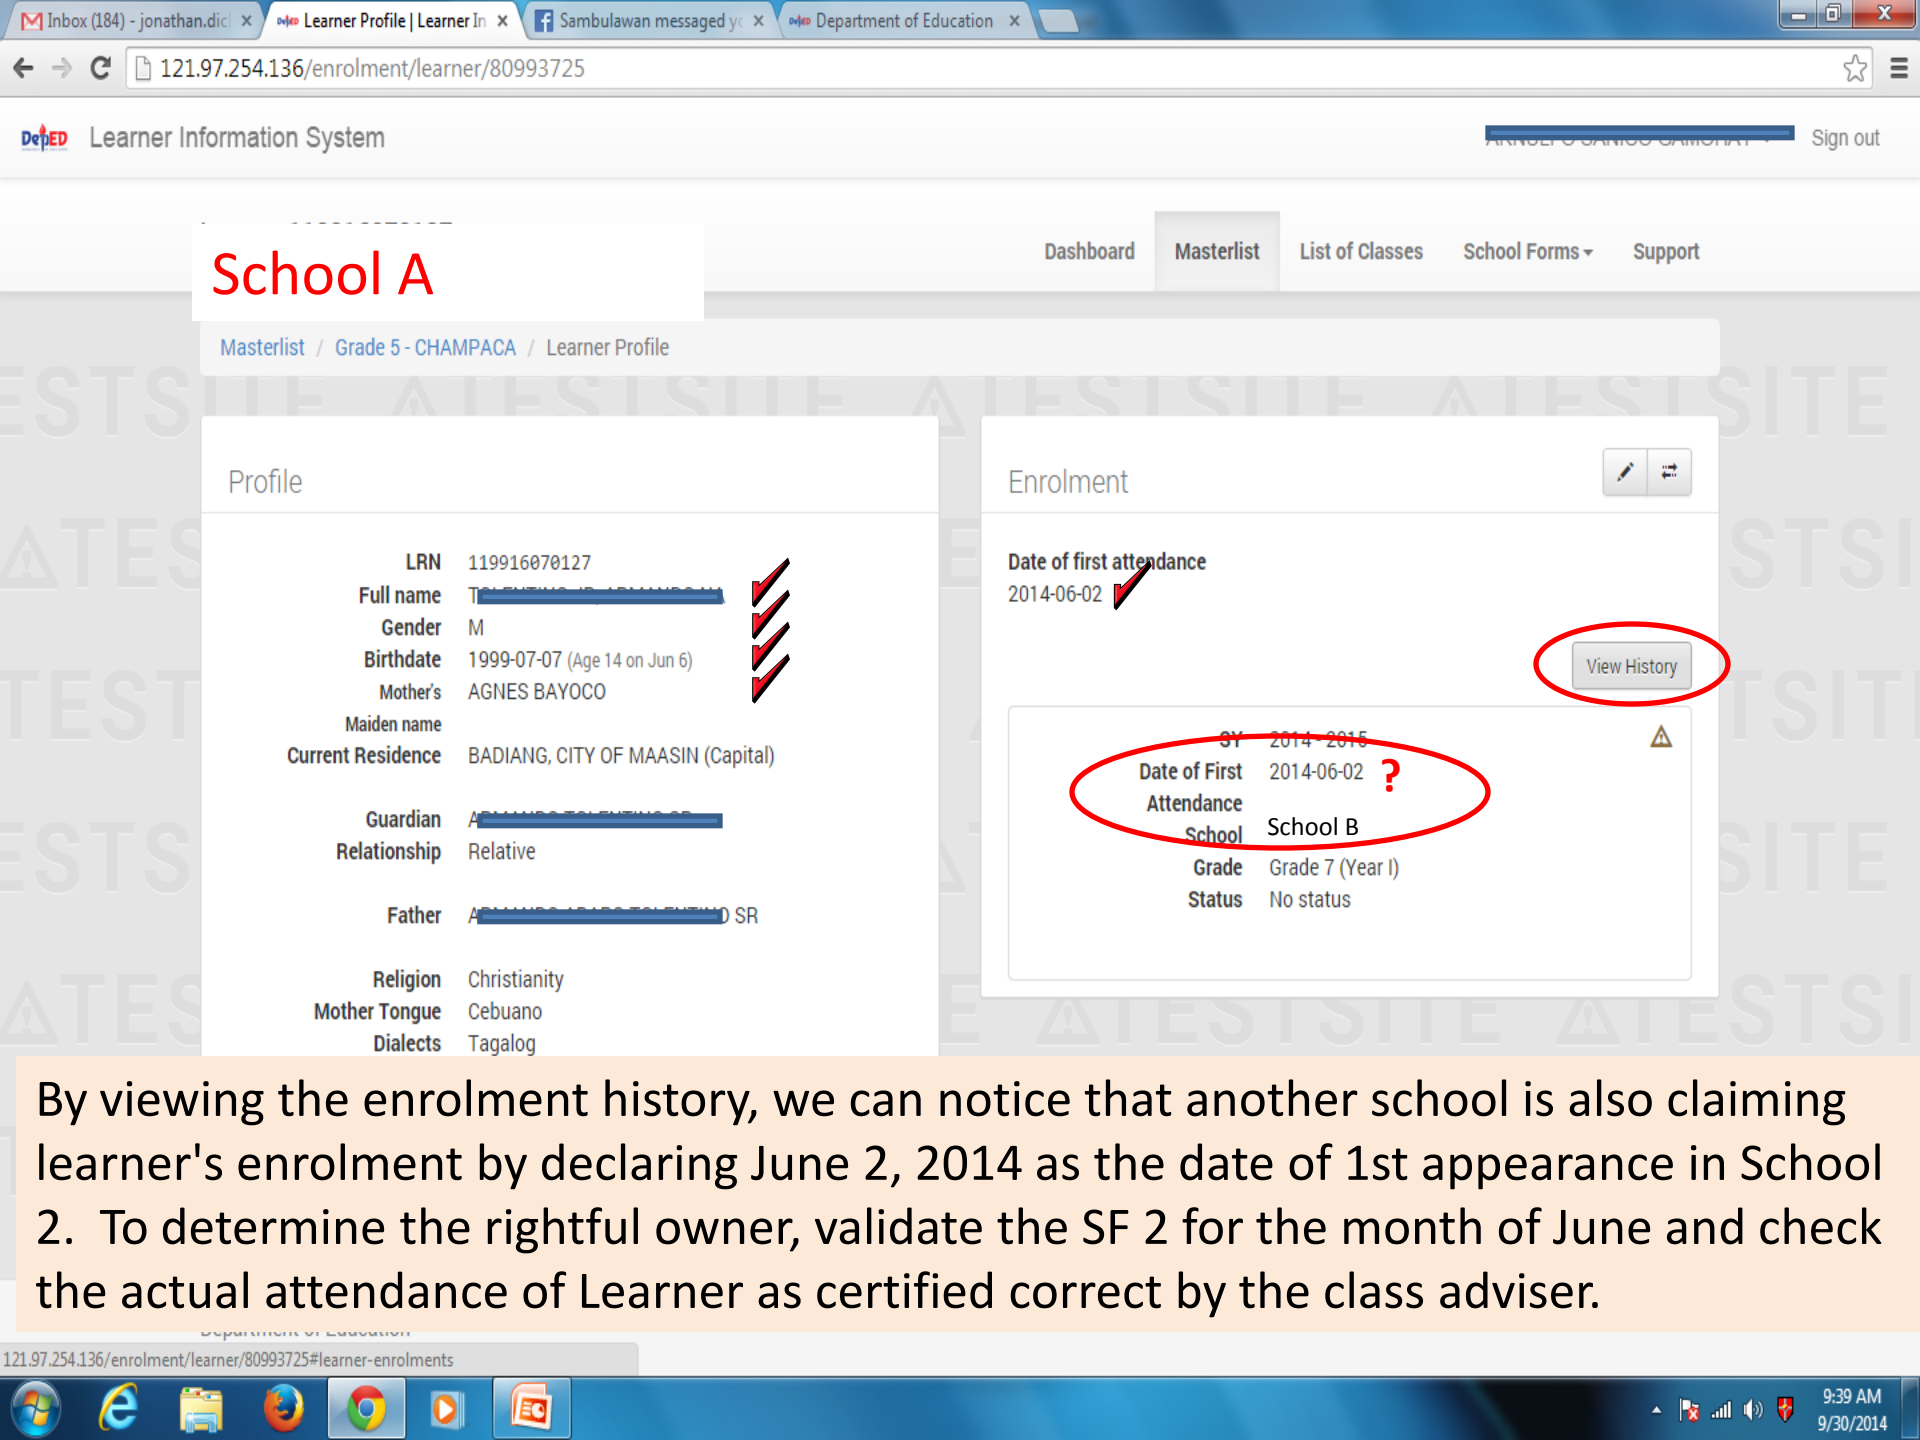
Inbox (184) - jonathan.dic ×
Learner Profile | Learner In ×
Sambulawan messaged y ×
Department of Education ×

121.97.254.136/enrolment/learner/80993725

DepED Learner Information System

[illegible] Sign out

School A

Dashboard Masterlist List of Classes School Forms Support

Masterlist / Grade 5 - CHAMPACA / Learner Profile

Profile

LRN 119916070127
Full name T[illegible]
Gender M
Birthdate 1999-07-07 (Age 14 on Jun 6)
Mother's Maiden name AGNES BAYOCO
Current Residence BADIANG, CITY OF MAASIN (Capital)

Guardian A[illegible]
Relationship Relative

Father A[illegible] SR

Religion Christianity
Mother Tongue Cebuano
Dialects Tagalog

Enrolment

Date of first attendance
2014-06-02

View History

SY 2014 - 2015
Date of First Attendance 2014-06-02 ?
School School B
Grade Grade 7 (Year I)
Status No status

By viewing the enrolment history, we can notice that another school is also claiming learner's enrolment by declaring June 2, 2014 as the date of 1st appearance in School 2. To determine the rightful owner, validate the SF 2 for the month of June and check the actual attendance of Learner as certified correct by the class adviser.

121.97.254.136/enrolment/learner/80993725#learner-enrolments

9:39 AM
9/30/2014